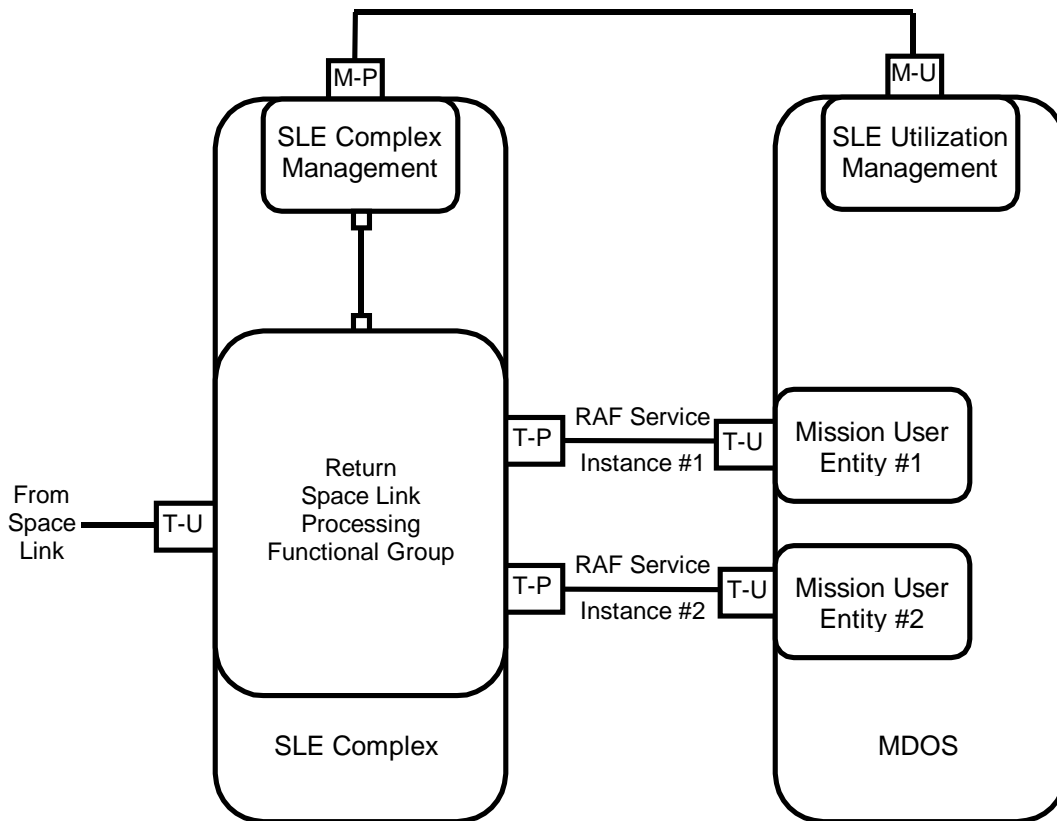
M-P

M-U

SLE Complex Management

SLE Utilization Management

Return Space Link Processing Functional Group

T-P

RAF Service Instance #1

T-U

Mission User Entity #1

From Space Link

T-U

T-P

RAF Service Instance #2

T-U

Mission User Entity #2

SLE Complex

MDOS